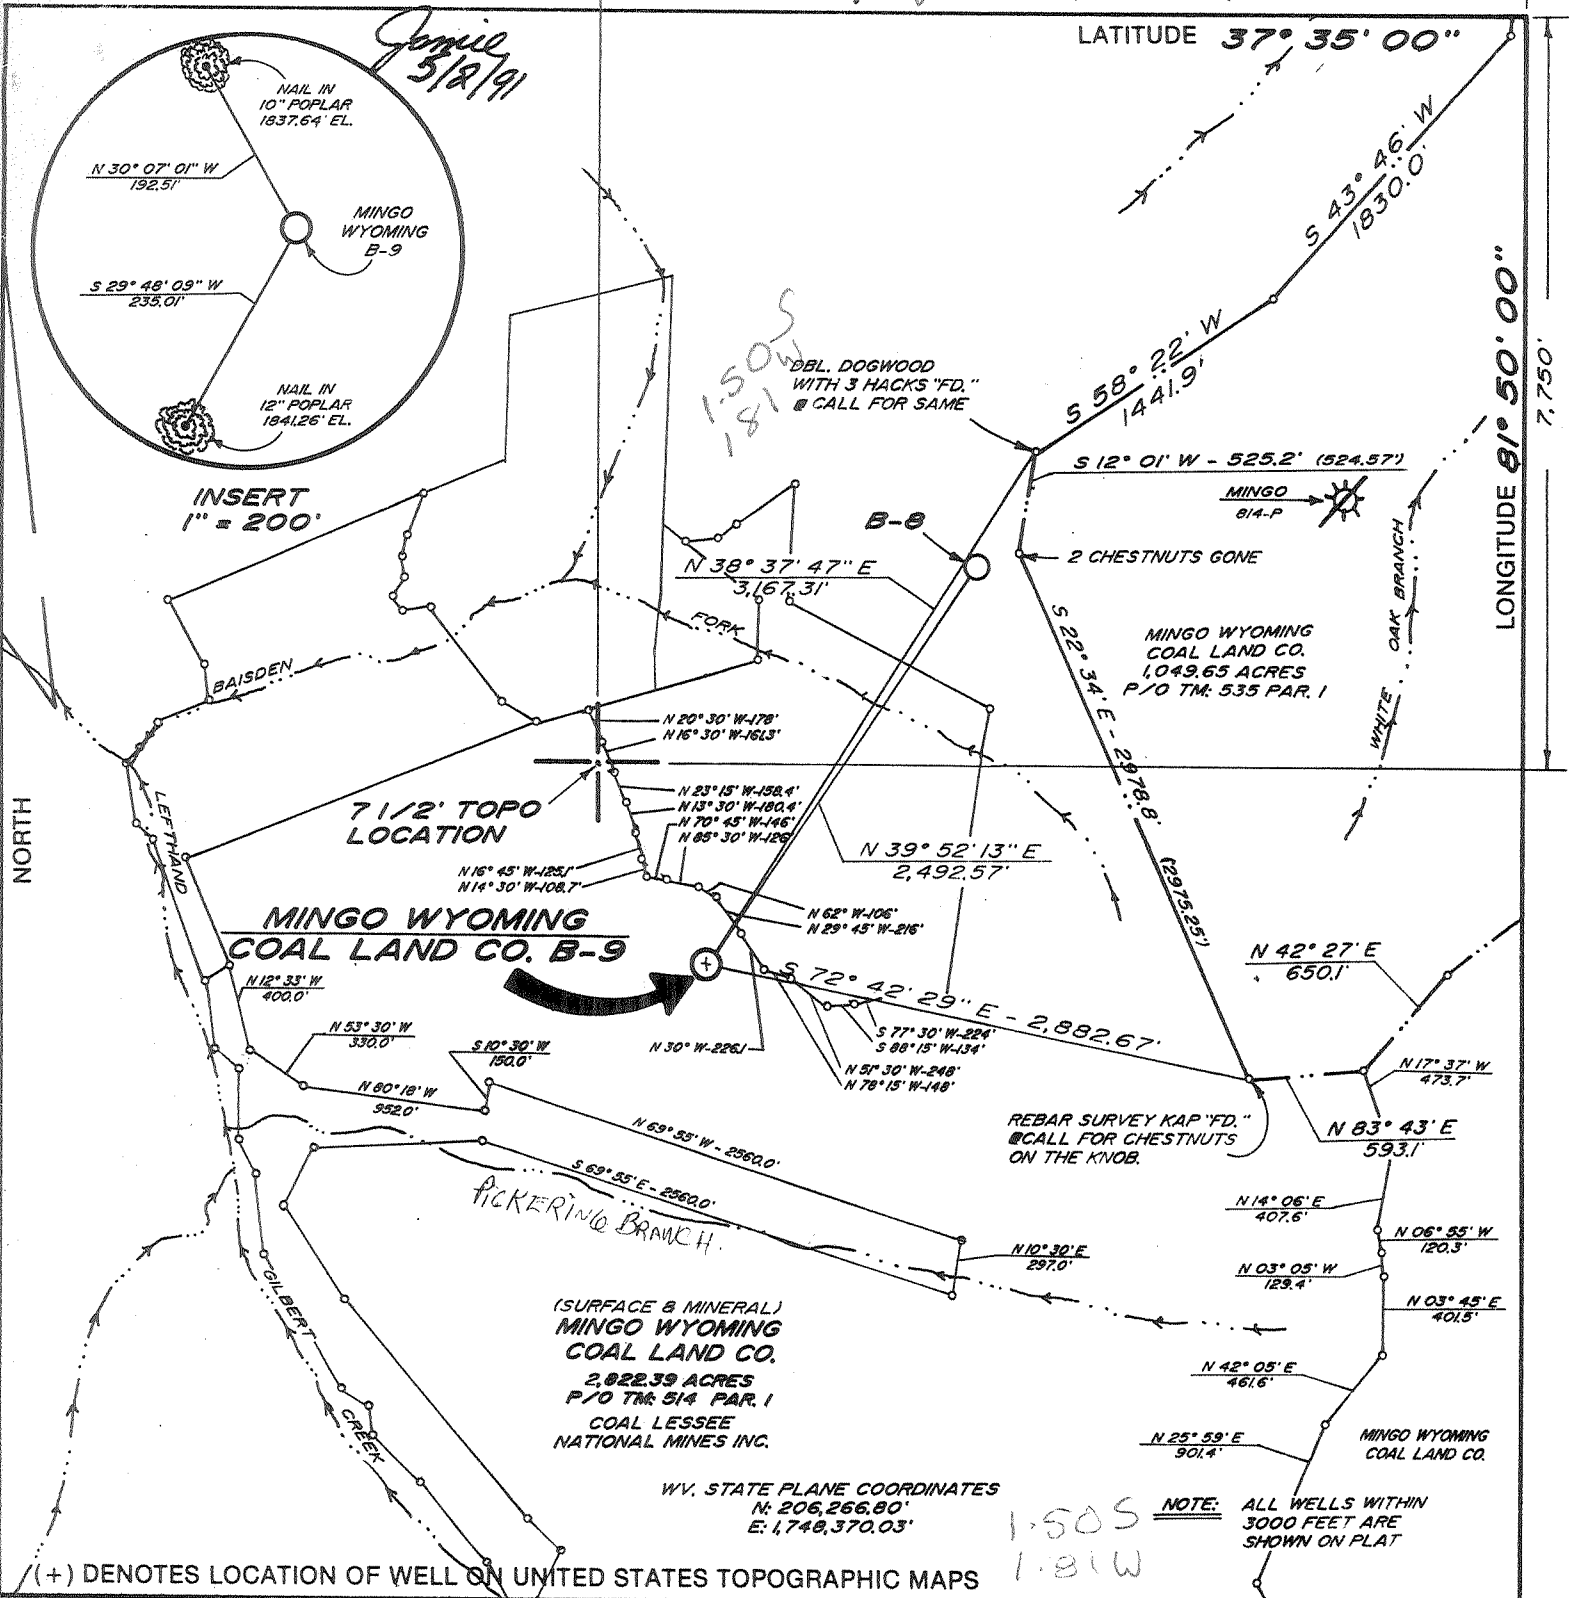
Jamie 5/2/91

LATITUDE 37° 35' 00"

NAIL IN 10" POPLAR 1837.64' EL.

N 30° 07' 01" W 192.51'

MINGO WYOMING B-9

S 29° 48' 09" W 235.01'

NAIL IN 12" POPLAR 1841.26' EL.

INSERT 1" = 200'

S 43° 46' W 1830.0'

LONGITUDE 81° 50' 00"

7,750'

1.50 S 1.81 W

DBL. DOGWOOD WITH 3 HACKS "FD." @ CALL FOR SAME

S 58° 22' W 1441.9'

S 12° 01' W - 525.2' (524.57')

MINGO 814-P

B-8

N 38° 37' 47" E 3,167.31'

2 CHESTNUTS GONE

FORK

S 22° 34' E - 2978.8' (2975.25')

MINGO WYOMING COAL LAND CO. 1,049.65 ACRES P/O TM: 535 PAR. 1

OAK BRANCH

WHITE

BAISDEN

N 20° 30' W-178'
N 16° 30' W-161.3'

LEFTHAND

7 1/2' TOPO LOCATION

N 23° 15' W-158.4'
N 13° 30' W-180.4'
N 70° 45' W-146'
N 85° 30' W-126'

N 39° 52' 13" E 2,492.57'

NORTH

N 16° 45' W-125.1'
N 14° 30' W-108.7'

MINGO WYOMING COAL LAND CO. B-9

N 62° W-106'
N 29° 45' W-216'

N 42° 27' E 650.1'

N 12° 33' W 400.0'

S 72° 42' 29" E - 2,882.67'

N 53° 30' W 330.0'

S 10° 30' W 150.0'

N 30° W-226.1

S 77° 30' W-224'
S 88° 15' W-134'
N 51° 30' W-248'
N 78° 15' W-148'

N 17° 37' W 473.7'

N 80° 18' W 952.0'

REBAR SURVEY KAP "FD." @CALL FOR CHESTNUTS ON THE KNOB.

N 83° 43' E 593.1'

N 69° 55' W - 2560.0'

S 69° 55' E - 2560.0'

PICKERING BRANCH

N 14° 06' E 407.6'

N 06° 55' W 120.3'

N 10° 30' E 297.0'

N 03° 05' W 129.4'

N 03° 45' E 401.5'

GILBERT

(SURFACE & MINERAL) MINGO WYOMING COAL LAND CO. 2,822.39 ACRES P/O TM: 514 PAR. 1 COAL LESSEE NATIONAL MINES INC.

N 42° 05' E 461.6'

CREEK

N 25° 59' E 901.4'

MINGO WYOMING COAL LAND CO.

WV. STATE PLANE COORDINATES N: 206,266.80' E: 1,748,370.03'

1.50 S 1.81 W

NOTE: ALL WELLS WITHIN 3000 FEET ARE SHOWN ON PLAT

(+) DENOTES LOCATION OF WELL ON UNITED STATES TOPOGRAPHIC MAPS